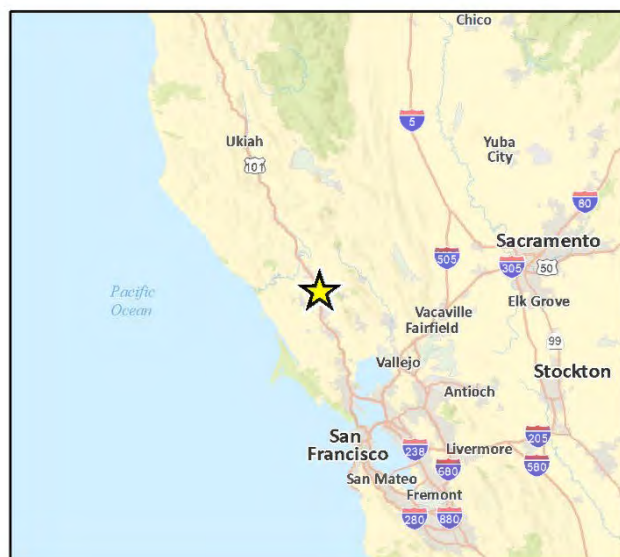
Chico

Ukiah

101

5

Yuba City

80

Sacramento

505

305

50

Pacific Ocean

Vacaville

Fairfield

Elk Grove

99

Vallejo

Stockton

Antioch

San Francisco

238

Livermore

205

580

580

San Mateo

Fremont

280

880